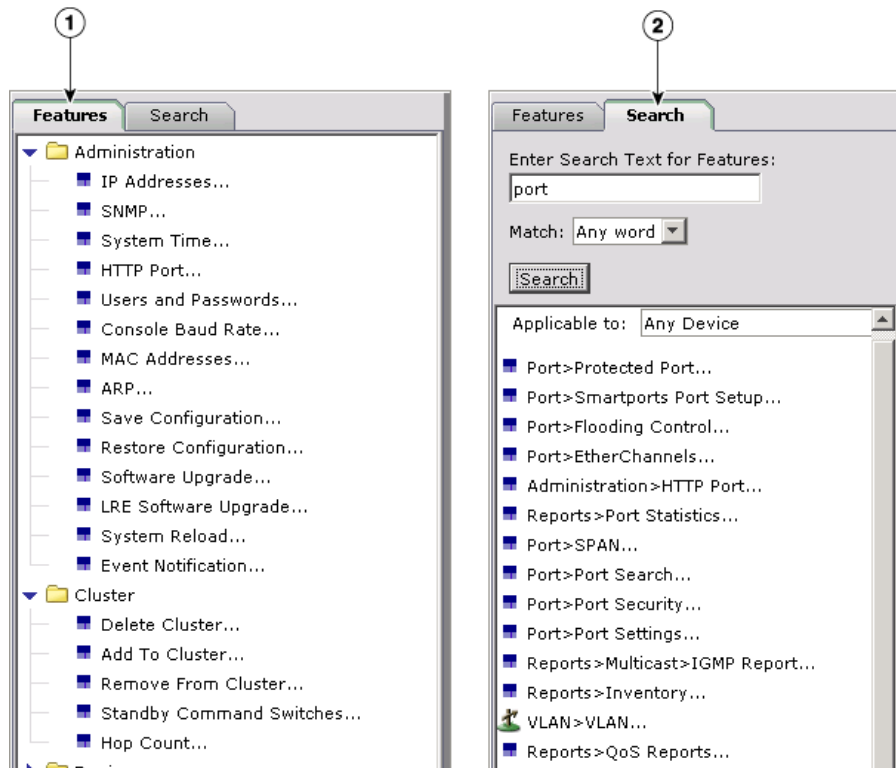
1

Features Search

Administration
IP Addresses...
SNMP...
System Time...
HTTP Port...
Users and Passwords...
Console Baud Rate...
MAC Addresses...
ARP...
Save Configuration...
Restore Configuration...
Software Upgrade...
LRE Software Upgrade...
System Reload...
Event Notification...
Cluster
Delete Cluster...
Add To Cluster...
Remove From Cluster...
Standby Command Switches...
Hop Count...

2

Features Search

Enter Search Text for Features:
port
Match: Any word
Search

Applicable to: Any Device
Port>Protected Port...
Port>Smartports Port Setup...
Port>Flooding Control...
Port>EtherChannels...
Administration>HTTP Port...
Reports>Port Statistics...
Port>SPAN...
Port>Port Search...
Port>Port Security...
Port>Port Settings...
Reports>Multicast>IGMP Report...
Reports>Inventory...
VLAN>VLAN...
Reports>QoS Reports...